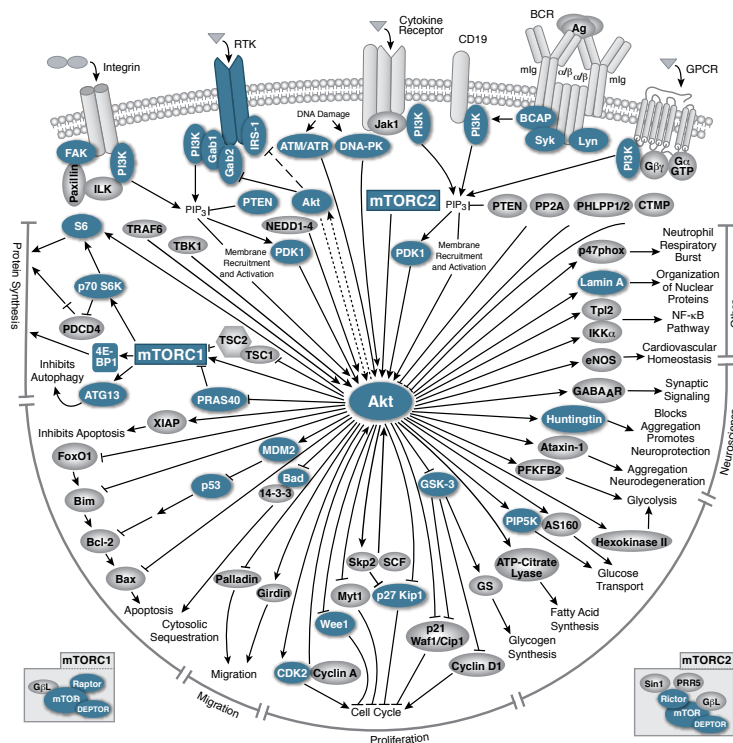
Integrin
RTK
Cytokine Receptor
CD19
BCR
Ag
mIg
α/β
α/β
mIg
GPCR
FAK
Paxillin
ILK
PI3K
PI3K
Gab1
Gab2
IRS-1
DNA Damage
ATM/ATR
DNA-PK
Jak1
PI3K
PI3K
BCAP
Syk
Lyn
PI3K
Gβγ
Gα GTP
PIP$_3$
PTEN
Akt
NEDD1-4
mTORC2
PIP$_3$
PTEN
PP2A
PHLPP1/2
CTMP
S6
TRAF6
TBK1
PDK1
Membrane Recruitment and Activation
PDK1
Membrane Recruitment and Activation
p47phox
Neutrophil Respiratory Burst
Protein Synthesis
p70 S6K
PDCD4
4E-BP1
mTORC1
TSC2
TSC1
Lamin A
Organization of Nuclear Proteins
Tpl2
IKKα
NF-κB Pathway
eNOS
Cardiovascular Homeostasis
Other
Inhibits Autophagy
ATG13
PRAS40
Akt
GABA$_A$R
Synaptic Signaling
XIAP
Inhibits Apoptosis
Huntingtin
Blocks Aggregation Promotes Neuroprotection
Neuroscience
FoxO1
MDM2
Ataxin-1
Aggregation Neurodegeneration
PFKFB2
Bim
p53
Bad
14-3-3
GSK-3
Glycolysis
Bcl-2
PIP5K
AS160
Hexokinase II
Glucose Transport
Bax
Palladin
Girdin
Skp2
SCF
ATP-Citrate Lyase
GS
Fatty Acid Synthesis
Apoptosis
Cytosolic Sequestration
Myt1
p27 Kip1
Wee1
p21 Waf1/Cip1
Glycogen Synthesis
Cyclin D1
Migration
CDK2
Cyclin A
Cell Cycle
mTORC1
GβL
Raptor
mTOR
DEPTOR
Migration
Proliferation
mTORC2
Sin1
PRR5
Rictor
GβL
mTOR
DEPTOR